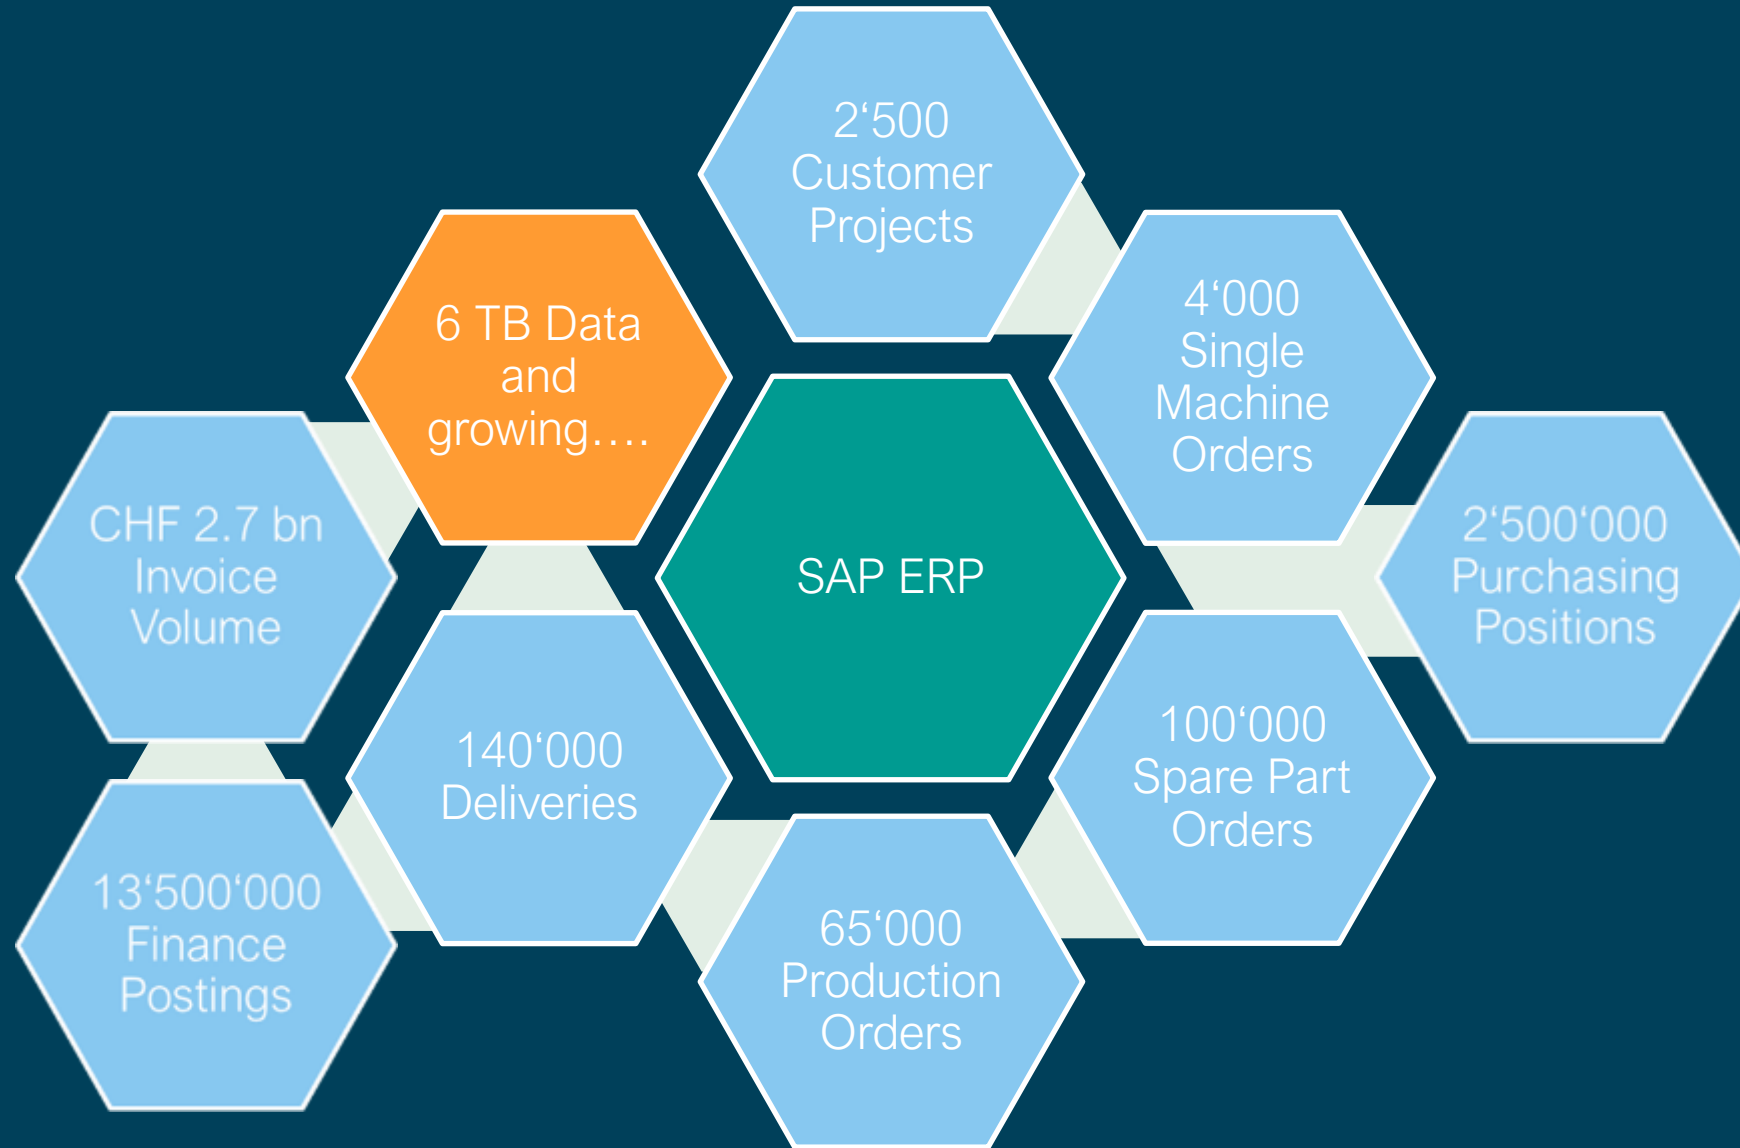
2‘500 Customer Projects

6 TB Data and growing….

4‘000 Single Machine Orders

CHF 2.7 bn Invoice Volume

SAP ERP

2‘500‘000 Purchasing Positions

140‘000 Deliveries

100‘000 Spare Part Orders

13‘500‘000 Finance Postings

65‘000 Production Orders